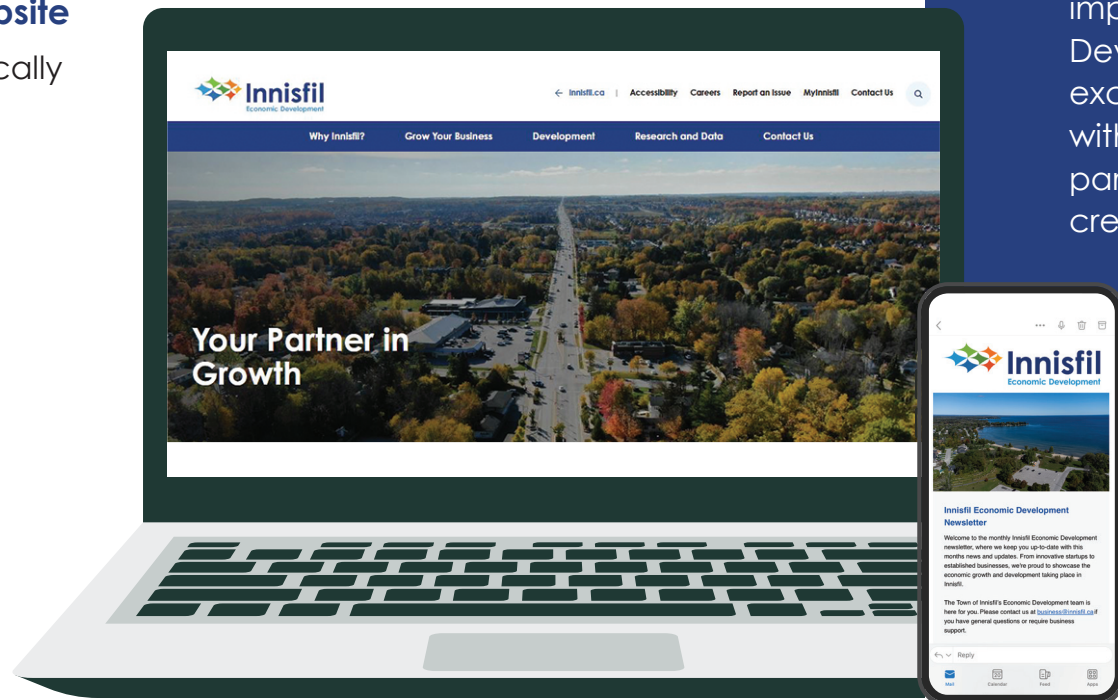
osite
cally

Innisfil
Economic Development

← Innisfil.ca | Accessibility Careers Report an Issue MyInnisfil Contact Us

Why Innisfil? Grow Your Business Development Research and Data Contact Us

Your Partner in Growth

imp
Dev
exc
with
par
cre

Innisfil
Economic Development

Innisfil Economic Development Newsletter

Welcome to the monthly Innisfil Economic Development newsletter, where we keep you up-to-date with this months news and updates. From innovative startups to established businesses, we're proud to showcase the economic growth and development taking place in Innisfil.

The Town of Innisfil's Economic Development team is here for you. Please contact us at business@innisfil.ca if you have general questions or require business support.

Reply

Mail Calendar Feed Apps